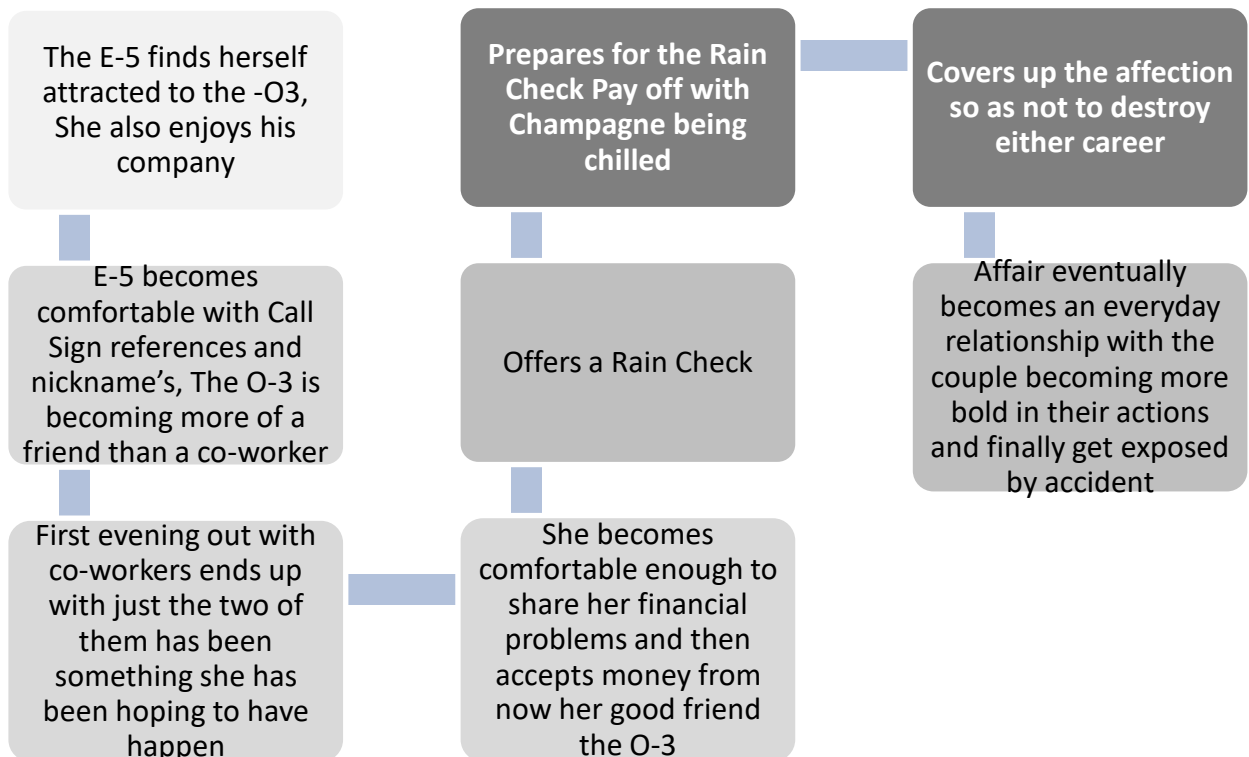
The E-5 finds herself attracted to the -O3, She also enjoys his company

E-5 becomes comfortable with Call Sign references and nickname's, The O-3 is becoming more of a friend than a co-worker

First evening out with co-workers ends up with just the two of them has been something she has been hoping to have happen

She becomes comfortable enough to share her financial problems and then accepts money from now her good friend the O-3

Offers a Rain Check

Prepares for the Rain Check Pay off with Champagne being chilled

Covers up the affection so as not to destroy either career

Affair eventually becomes an everyday relationship with the couple becoming more bold in their actions and finally get exposed by accident